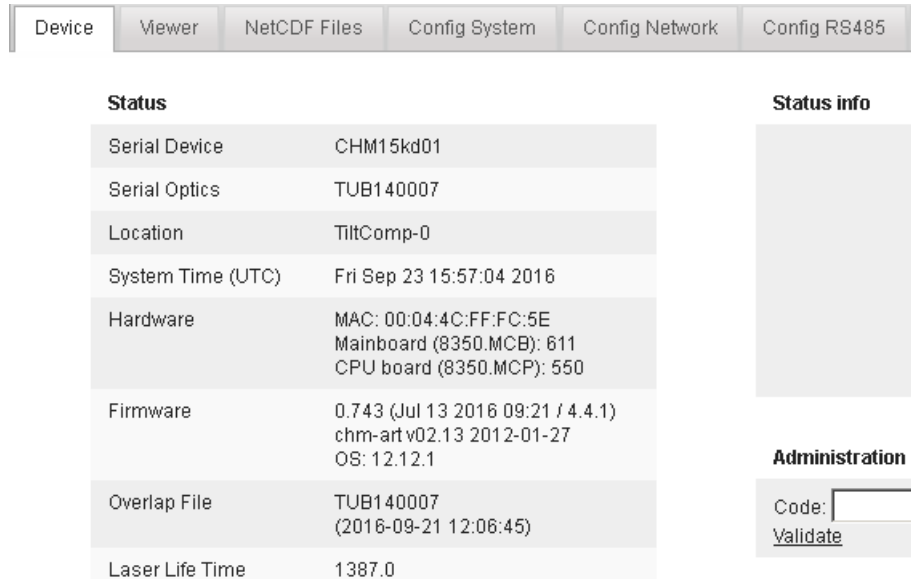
Device | Viewer | NetCDF Files | Config System | Config Network | Config RS485

**Status**

| | |
|---|---|
| Serial Device | CHM15kd01 |
| Serial Optics | TUB140007 |
| Location | TiltComp-0 |
| System Time (UTC) | Fri Sep 23 15:57:04 2016 |
| Hardware | MAC: 00:04:4C:FF:FC:5E<br>Mainboard (8350.MCB): 611<br>CPU board (8350.MCP): 550 |
| Firmware | 0.743 (Jul 13 2016 09:21 / 4.4.1)<br>chm-art v02.13 2012-01-27<br>OS: 12.12.1 |
| Overlap File | TUB140007<br>(2016-09-21 12:06:45) |
| Laser Life Time | 1387.0 |

**Status info**

**Administration**

Code:

Validate